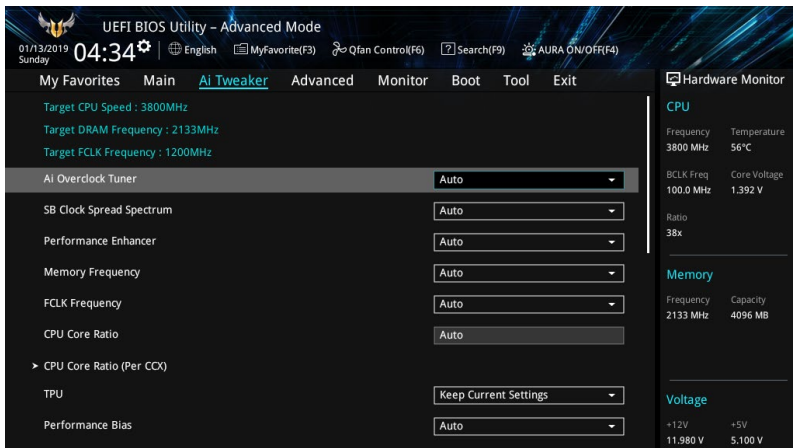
UEFI BIOS Utility – Advanced Mode

01/13/2019 Sunday 04:34 English MyFavorite(F3) Qfan Control(F6) Search(F9) AURA ON/OFF(F4)

My Favorites Main Ai Tweaker Advanced Monitor Boot Tool Exit

Hardware Monitor

Target CPU Speed : 3800MHz
Target DRAM Frequency : 2133MHz
Target FCLK Frequency : 1200MHz

| | |
|---|---|
| Ai Overclock Tuner | Auto |
| SB Clock Spread Spectrum | Auto |
| Performance Enhancer | Auto |
| Memory Frequency | Auto |
| FCLK Frequency | Auto |
| CPU Core Ratio | Auto |
| > CPU Core Ratio (Per CCX) | |
| TPU | Keep Current Settings |
| Performance Bias | Auto |

CPU
Frequency 3800 MHz
Temperature 56°C
BCLK Freq 100.0 MHz
Core Voltage 1.392 V
Ratio 38x

Memory
Frequency 2133 MHz
Capacity 4096 MB

Voltage
+12V 11.980 V
+5V 5.100 V